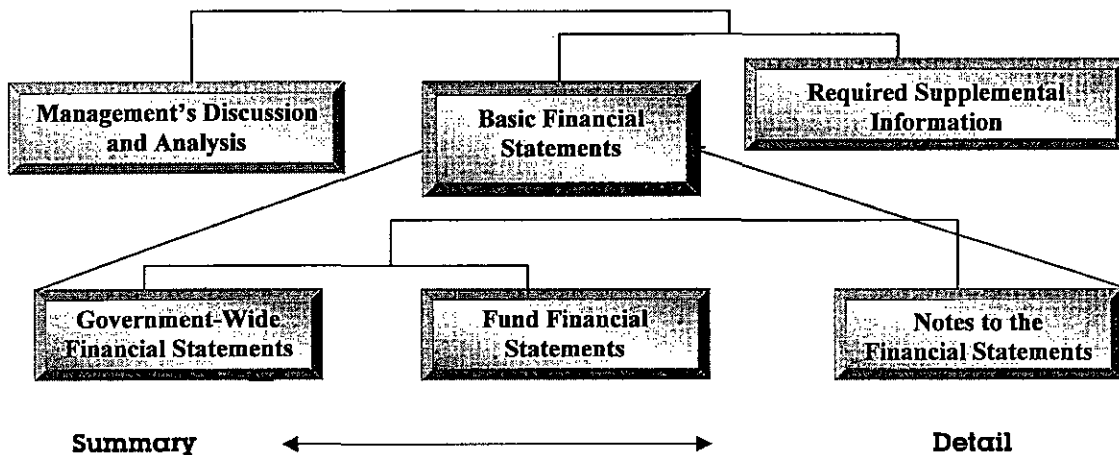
Management's Discussion and Analysis

Basic Financial Statements

Required Supplemental Information

Government-Wide Financial Statements

Fund Financial Statements

Notes to the Financial Statements

Summary

Detail